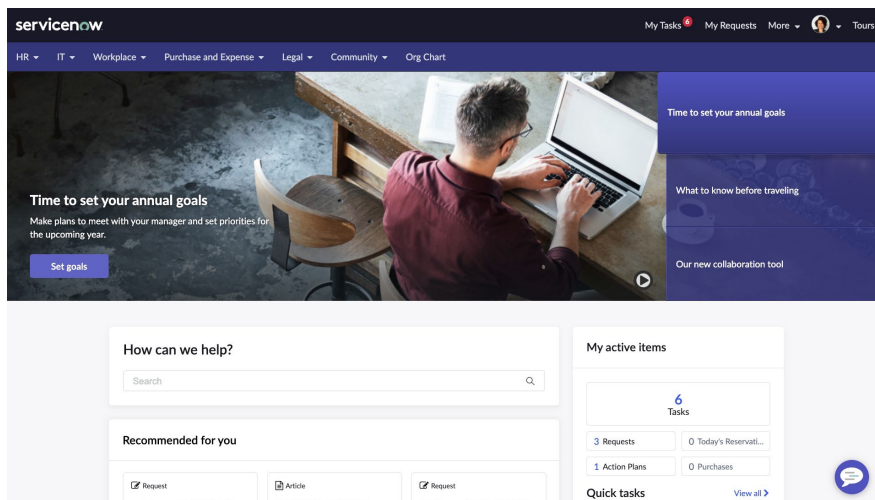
servicenow

My Tasks 6 My Requests More Tours

HR IT Workplace Purchase and Expense Legal Community Org Chart

Time to set your annual goals

Make plans to meet with your manager and set priorities for the upcoming year.

Set goals

Time to set your annual goals

What to know before traveling

Our new collaboration tool

How can we help?

Search

Recommended for you

Request

Article

Request

My active items

6
Tasks

3 Requests

0 Today's Reservati...

1 Action Plans

0 Purchases

Quick tasks

View all